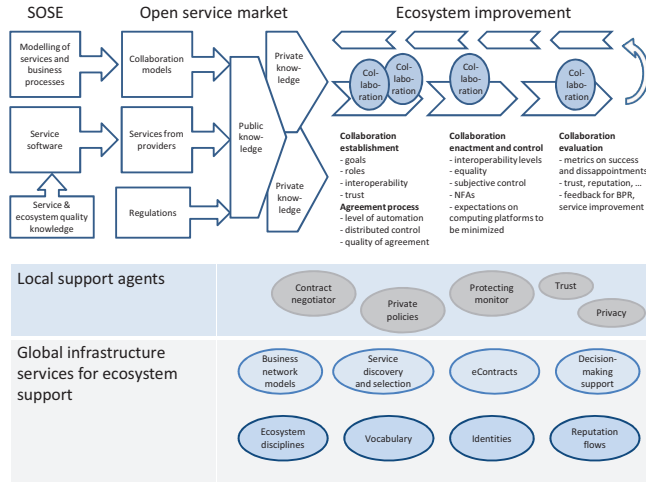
SOSE

Open service market

Ecosystem improvement

Modelling of services and business processes

Service software

Service & ecosystem quality knowledge

Collaboration models

Services from providers

Regulations

Public knowledge

Private knowledge

Private knowledge

Collaboration

Collaboration

Collaboration

Collaboration

Collaboration establishment
- goals
- roles
- interoperability
- trust
Agreement process
- level of automation
- distributed control
- quality of agreement

Collaboration enactment and control
- interoperability levels
- equality
- subjective control
- NFAs
- expectations on computing platforms to be minimized

Collaboration evaluation
- metrics on success and dissappointments
- trust, reputation, ...
- feedback for BPR, service improvement

Local support agents

Contract negotiator

Private policies

Protecting monitor

Trust

Privacy

Global infrastructure services for ecosystem support

Business network models

Service discovery and selection

eContracts

Decision-making support

Ecosystem disciplines

Vocabulary

Identities

Reputation flows